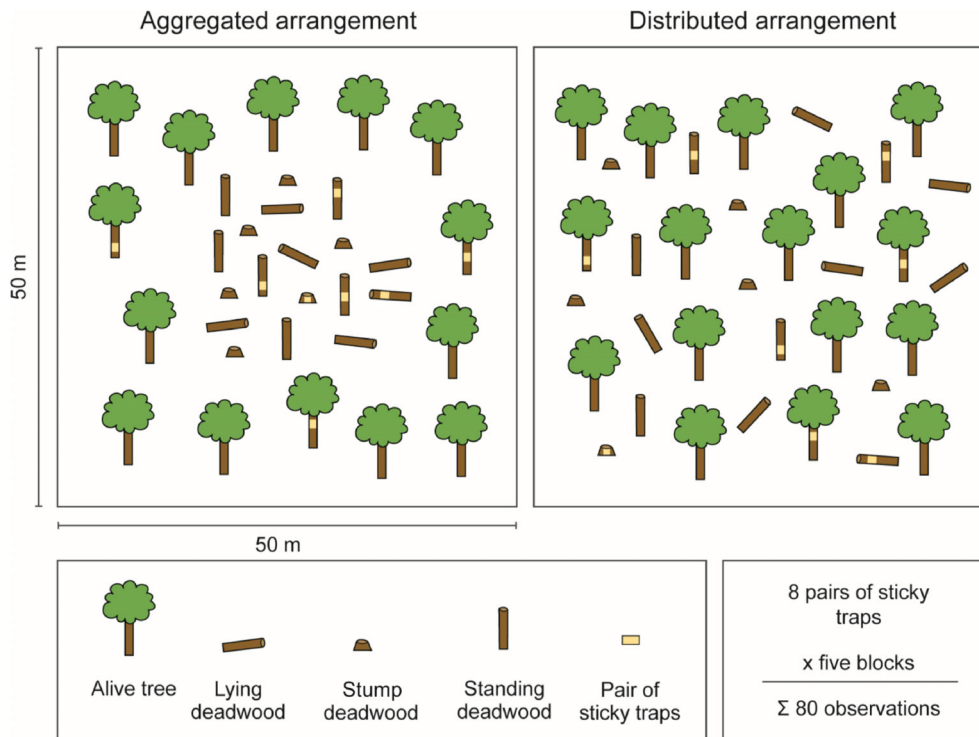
Aggregated arrangement

Distributed arrangement

50 m

50 m

Alive tree

Lying deadwood

Stump deadwood

Standing deadwood

Pair of sticky traps

8 pairs of sticky traps

x five blocks

Σ 80 observations